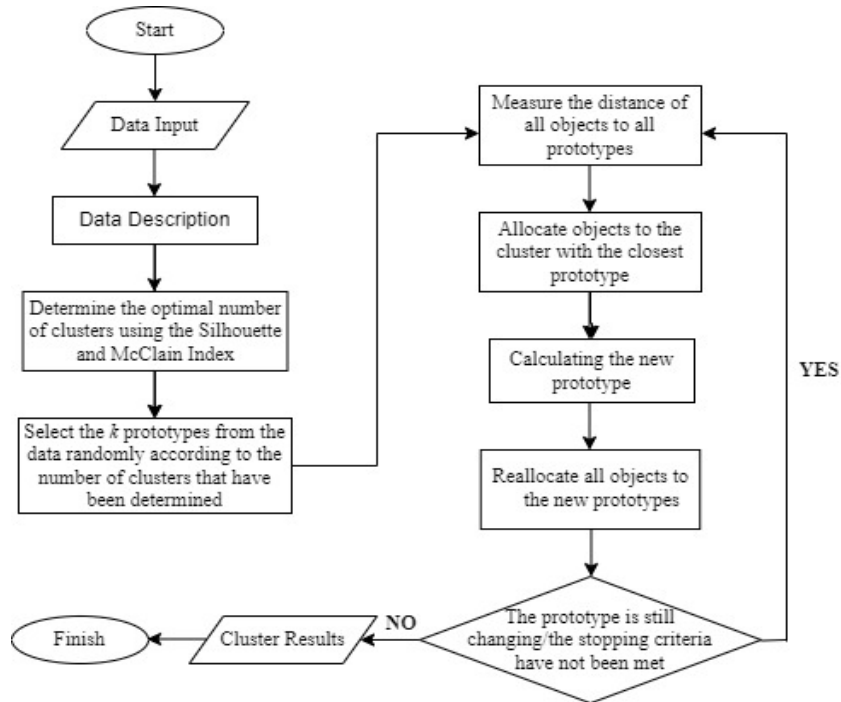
Start

Data Input

Data Description

Determine the optimal number of clusters using the Silhouette and McClain Index

Select the $k$ prototypes from the data randomly according to the number of clusters that have been determined

Measure the distance of all objects to all prototypes

Allocate objects to the cluster with the closest prototype

Calculating the new prototype

Reallocate all objects to the new prototypes

The prototype is still changing/the stopping criteria have not been met

YES

NO

Cluster Results

Finish